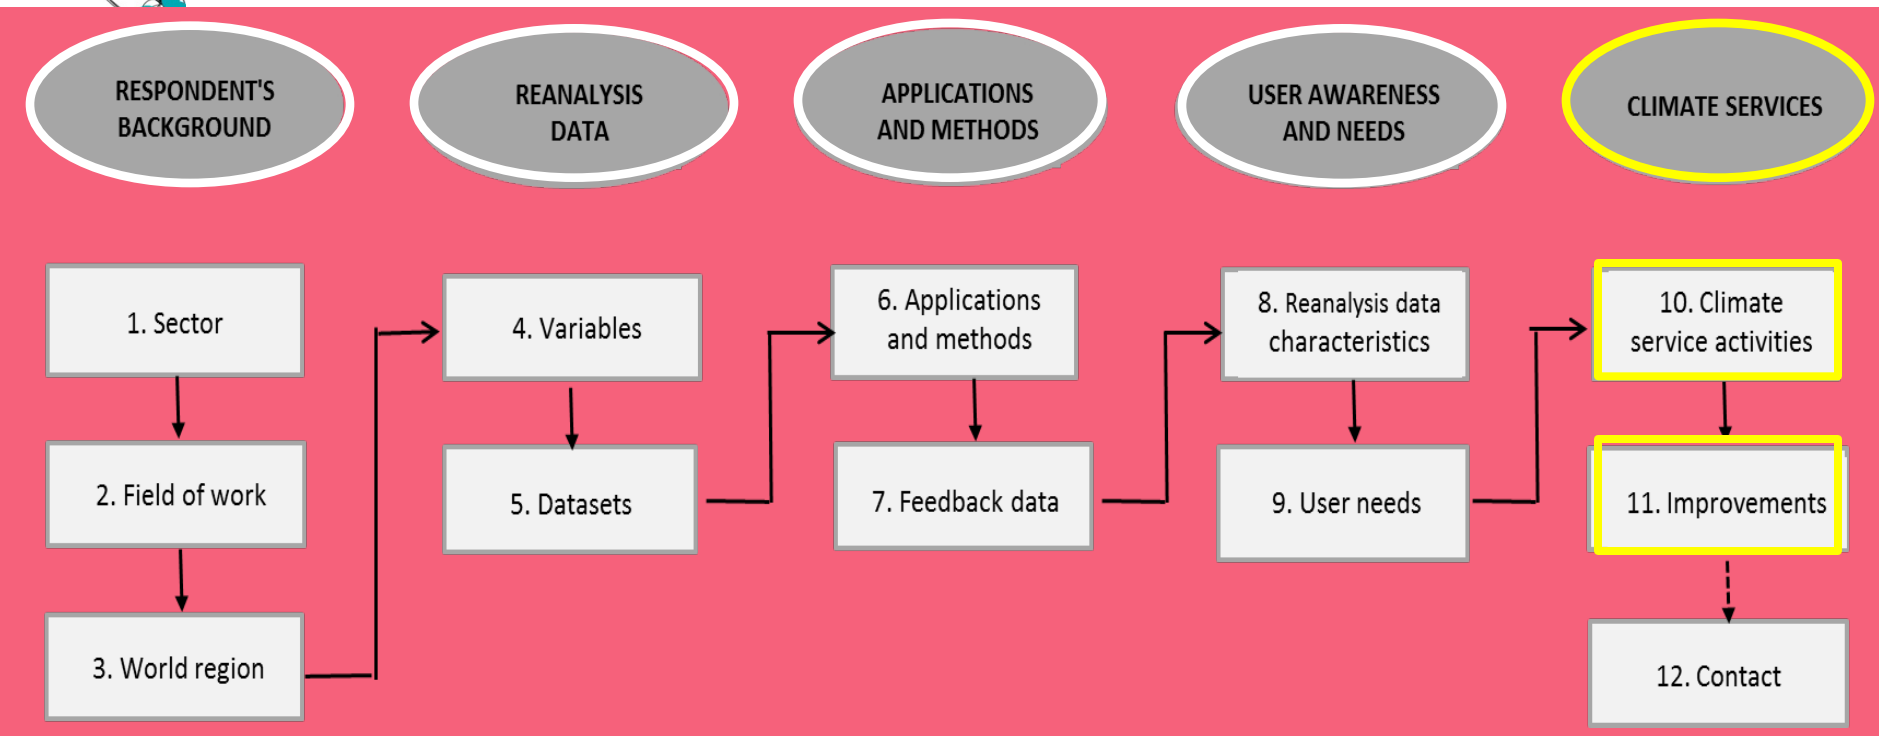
RESPONDENT'S BACKGROUND

REANALYSIS DATA

APPLICATIONS AND METHODS

USER AWARENESS AND NEEDS

CLIMATE SERVICES

1. Sector

2. Field of work

3. World region

4. Variables

5. Datasets

6. Applications and methods

7. Feedback data

8. Reanalysis data characteristics

9. User needs

10. Climate service activities

11. Improvements

12. Contact